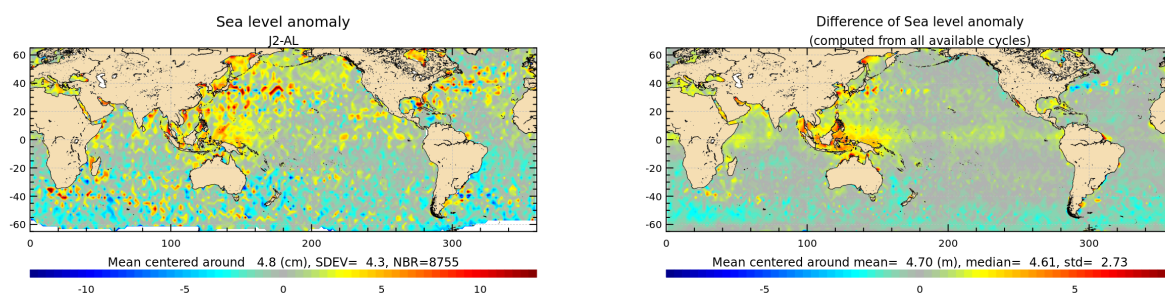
Sea level anomaly
J2-AL

60
40
20
0
-20
-40
-60

0 100 200 300

Mean centered around 4.8 (cm), SDEV= 4.3, NBR=8755

-10 -5 0 5 10

Difference of Sea level anomaly
(computed from all available cycles)

60
40
20
0
-20
-40
-60

0 100 200 300

Mean centered around mean= 4.70 (m), median= 4.61, std= 2.73

-5 0 5